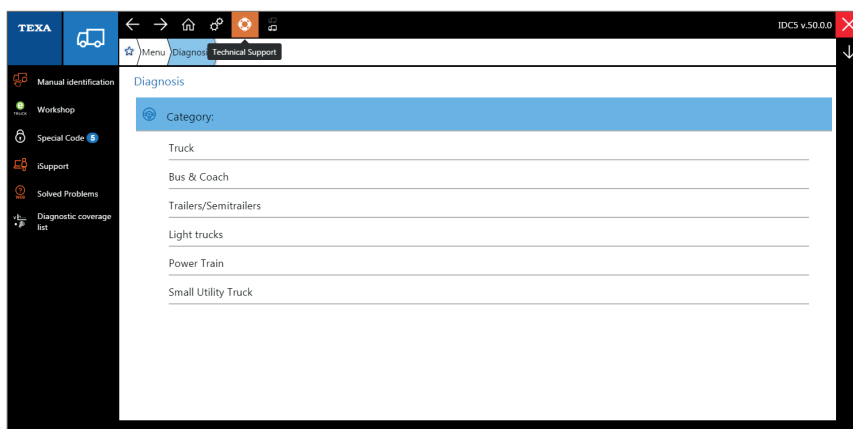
TEXA

IDC5 v.50.0.0

Menu Diagnosis Technical Support

Manual identification

Workshop

Special Code 5

iSupport

Solved Problems

Diagnostic coverage list

Diagnosis

Category:

Truck

Bus & Coach

Trailers/Semitrailers

Light trucks

Power Train

Small Utility Truck